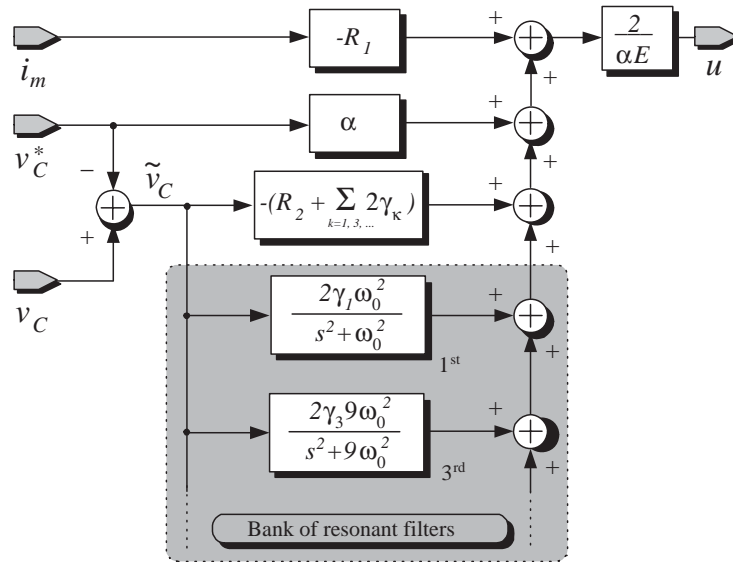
$i_m$

$-R_1$

+

$\frac{2}{\alpha E}$

$u$

+

$v_C^*$

$\alpha$

+

−

+

$\tilde{v}_C$

$-(R_2 + \sum_{k=1,3,...} 2\gamma_\kappa)$

+

+

+

$v_C$

$\frac{2\gamma_1\omega_0^2}{s^2+\omega_0^2}$

+

$1^{st}$

+

$\frac{2\gamma_3 9\omega_0^2}{s^2+9\omega_0^2}$

+

$3^{rd}$

+

Bank of resonant filters